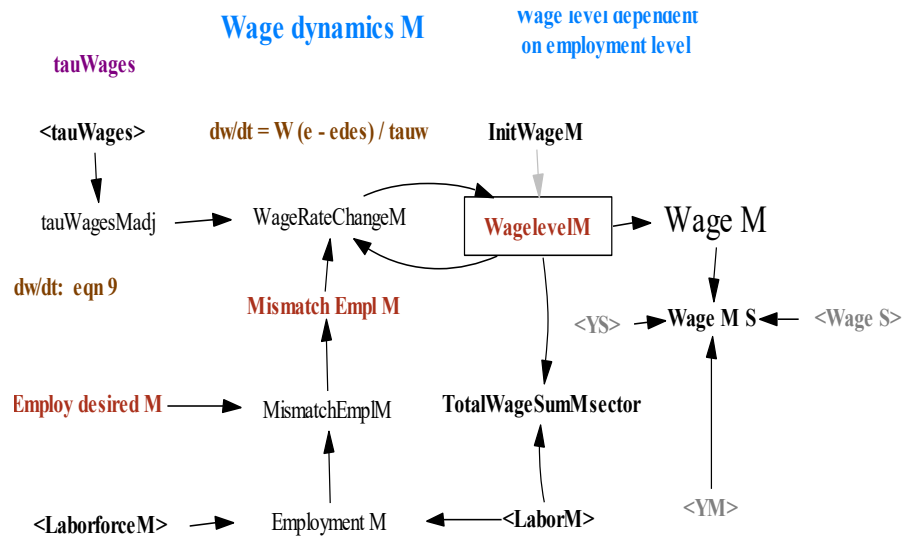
Wage dynamics M

Wage level dependent on employment level

tauWages

<tauWages>

dw/dt = W (e - edes) / tauw

InitWageM

tauWagesMadj

WageRateChangeM

WagelevelM

Wage M

dw/dt: eqn 9

Mismatch Empl M

<YS>

Wage M S

<Wage S>

Employ desired M

MismatchEmplM

TotalWageSumMsector

<YM>

<LaborforceM>

Employment M

<LaborM>